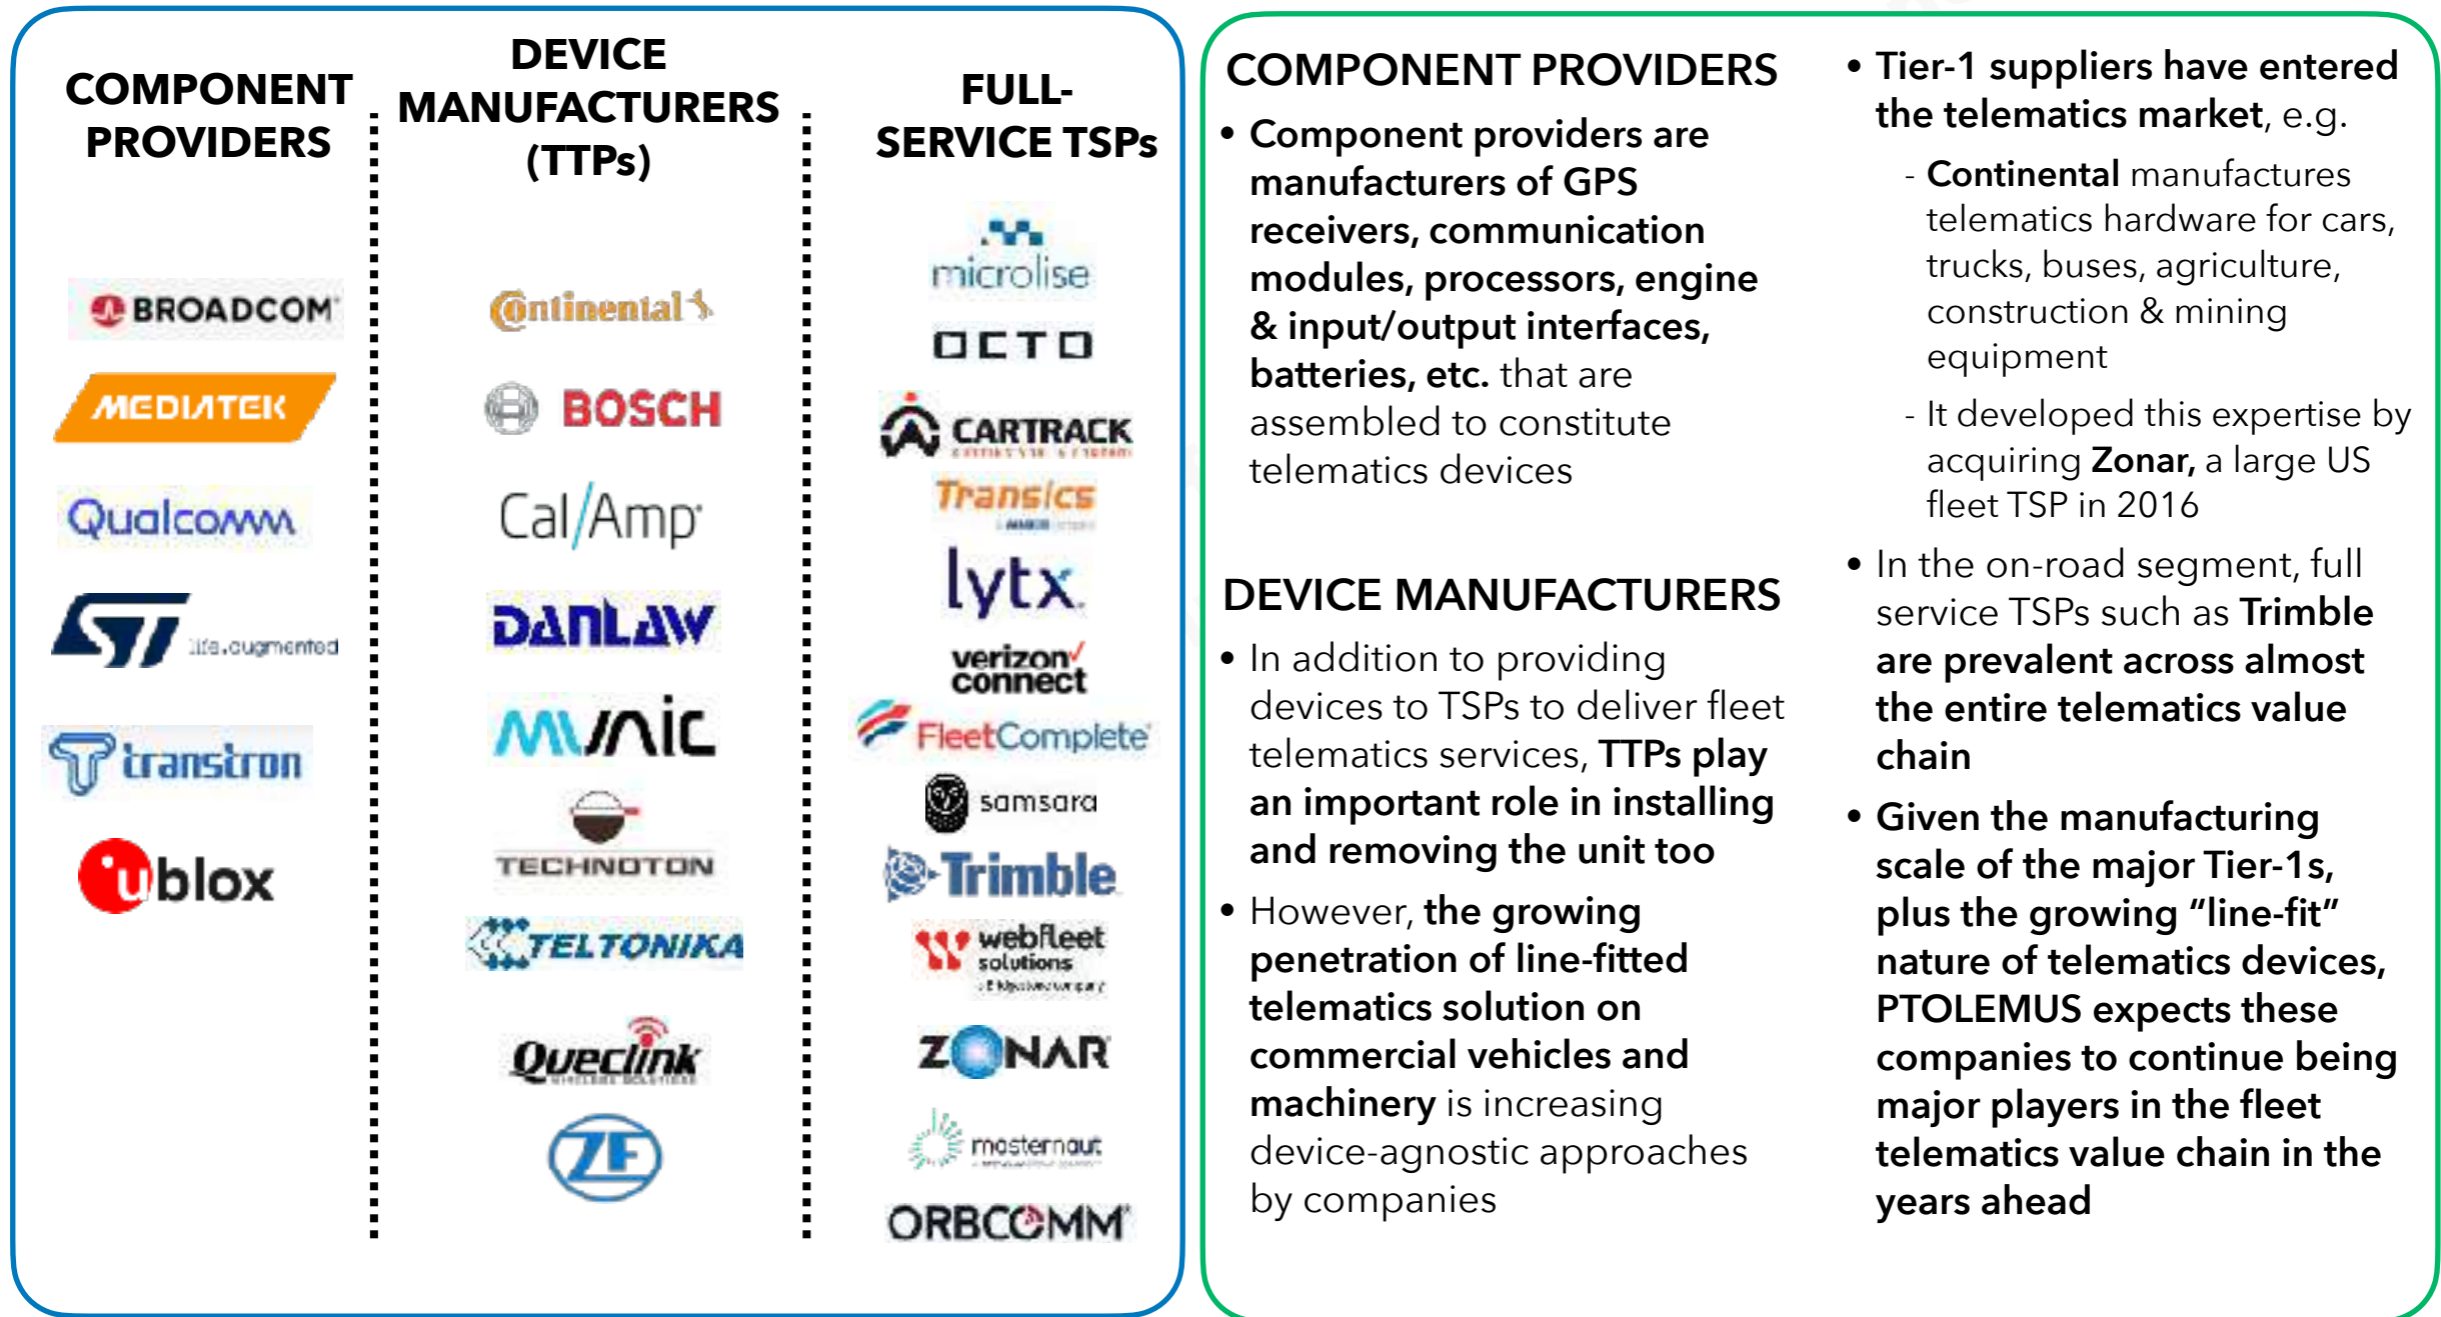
COMPONENT PROVIDERS

BROADCOM
MEDIATEK
Qualcomm
ST life.augmented
transtron
ublox

DEVICE MANUFACTURERS (TTPs)

Continental
BOSCH
CalAmp
DANLAW
MiX
TECHNOTON
TELTONIKA
Queclink
ZF

FULL-SERVICE TSPs

microlise
OCTO
CARTRACK
Transics
lytx
verizon connect
FleetComplete
samsara
Trimble
webfleet solutions
ZONAR
masternaut
ORBCOMM

COMPONENT PROVIDERS

• Component providers are manufacturers of GPS receivers, communication modules, processors, engine & input/output interfaces, batteries, etc. that are assembled to constitute telematics devices

DEVICE MANUFACTURERS

• In addition to providing devices to TSPs to deliver fleet telematics services, TTPs play an important role in installing and removing the unit too

• However, the growing penetration of line-fitted telematics solution on commercial vehicles and machinery is increasing device-agnostic approaches by companies

• Tier-1 suppliers have entered the telematics market, e.g.

- Continental manufactures telematics hardware for cars, trucks, buses, agriculture, construction & mining equipment

- It developed this expertise by acquiring Zonar, a large US fleet TSP in 2016

• In the on-road segment, full service TSPs such as Trimble are prevalent across almost the entire telematics value chain

• Given the manufacturing scale of the major Tier-1s, plus the growing “line-fit” nature of telematics devices, PTOLEMUS expects these companies to continue being major players in the fleet telematics value chain in the years ahead